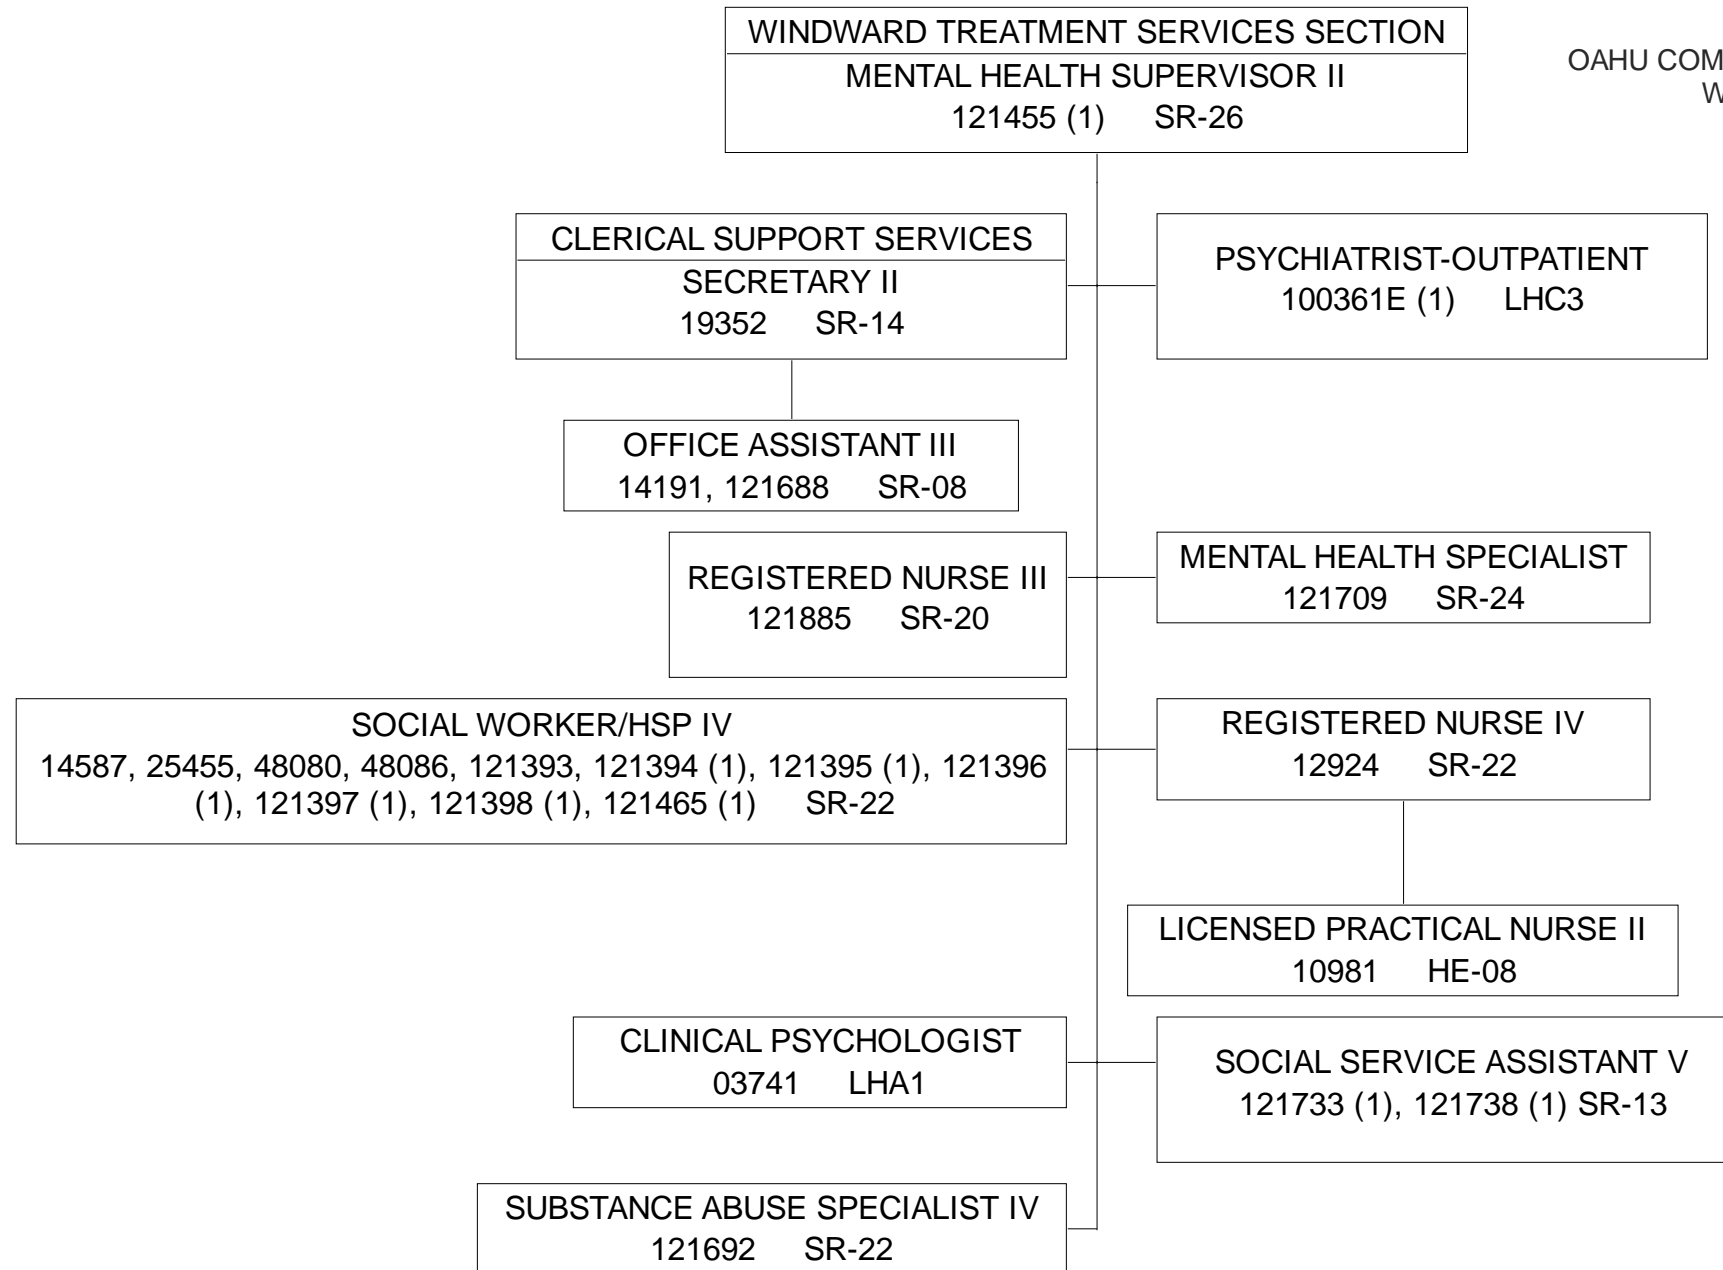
WINDWARD TREATMENT SERVICES SECTION
MENTAL HEALTH SUPERVISOR II
121455 (1) SR-26

OAHU COM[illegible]
W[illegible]

CLERICAL SUPPORT SERVICES
SECRETARY II
19352 SR-14

PSYCHIATRIST-OUTPATIENT
100361E (1) LHC3

OFFICE ASSISTANT III
14191, 121688 SR-08

REGISTERED NURSE III
121885 SR-20

MENTAL HEALTH SPECIALIST
121709 SR-24

SOCIAL WORKER/HSP IV
14587, 25455, 48080, 48086, 121393, 121394 (1), 121395 (1), 121396 (1), 121397 (1), 121398 (1), 121465 (1) SR-22

REGISTERED NURSE IV
12924 SR-22

LICENSED PRACTICAL NURSE II
10981 HE-08

CLINICAL PSYCHOLOGIST
03741 LHA1

SOCIAL SERVICE ASSISTANT V
121733 (1), 121738 (1) SR-13

SUBSTANCE ABUSE SPECIALIST IV
121692 SR-22